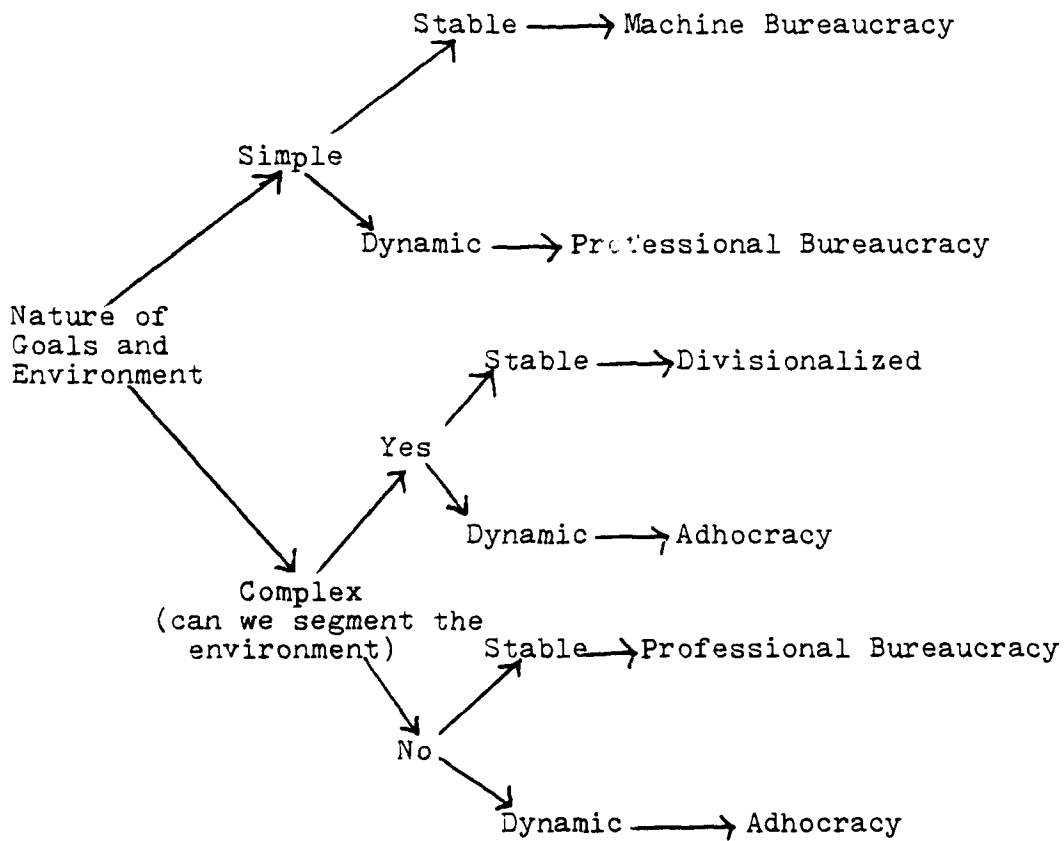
Stable → Machine Bureaucracy

Simple

Dynamic → Professional Bureaucracy

Nature of Goals and Environment

Stable → Divisionalized

Yes

Dynamic → Adhocracy

Complex (can we segment the environment)

Stable → Professional Bureaucracy

No

Dynamic → Adhocracy